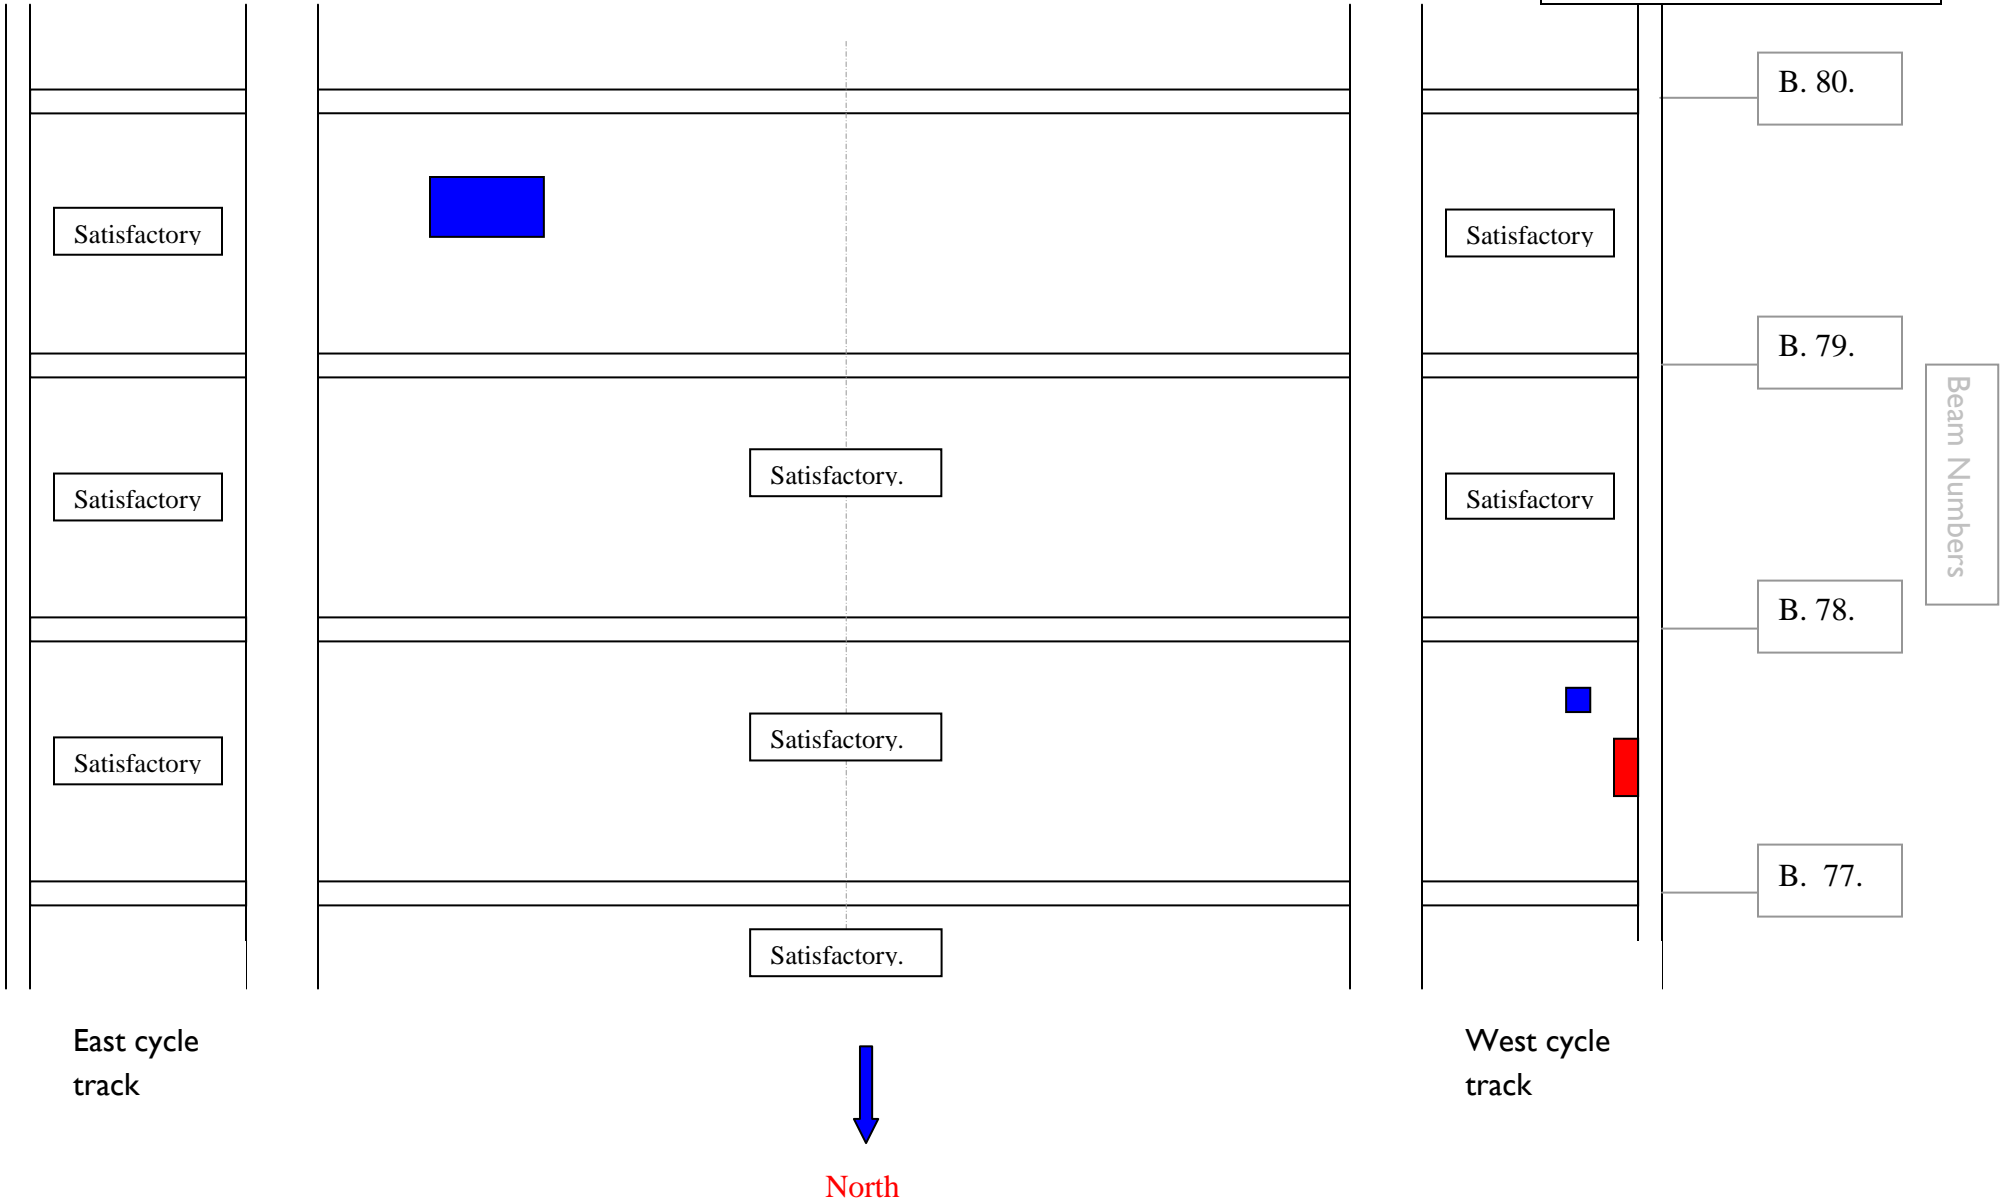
B. 80.

Satisfactory

Satisfactory

B. 79.

Beam Numbers

Satisfactory.

Satisfactory

Satisfactory

B. 78.

Satisfactory.

Satisfactory

B. 77.

Satisfactory.

East cycle track

West cycle track

North